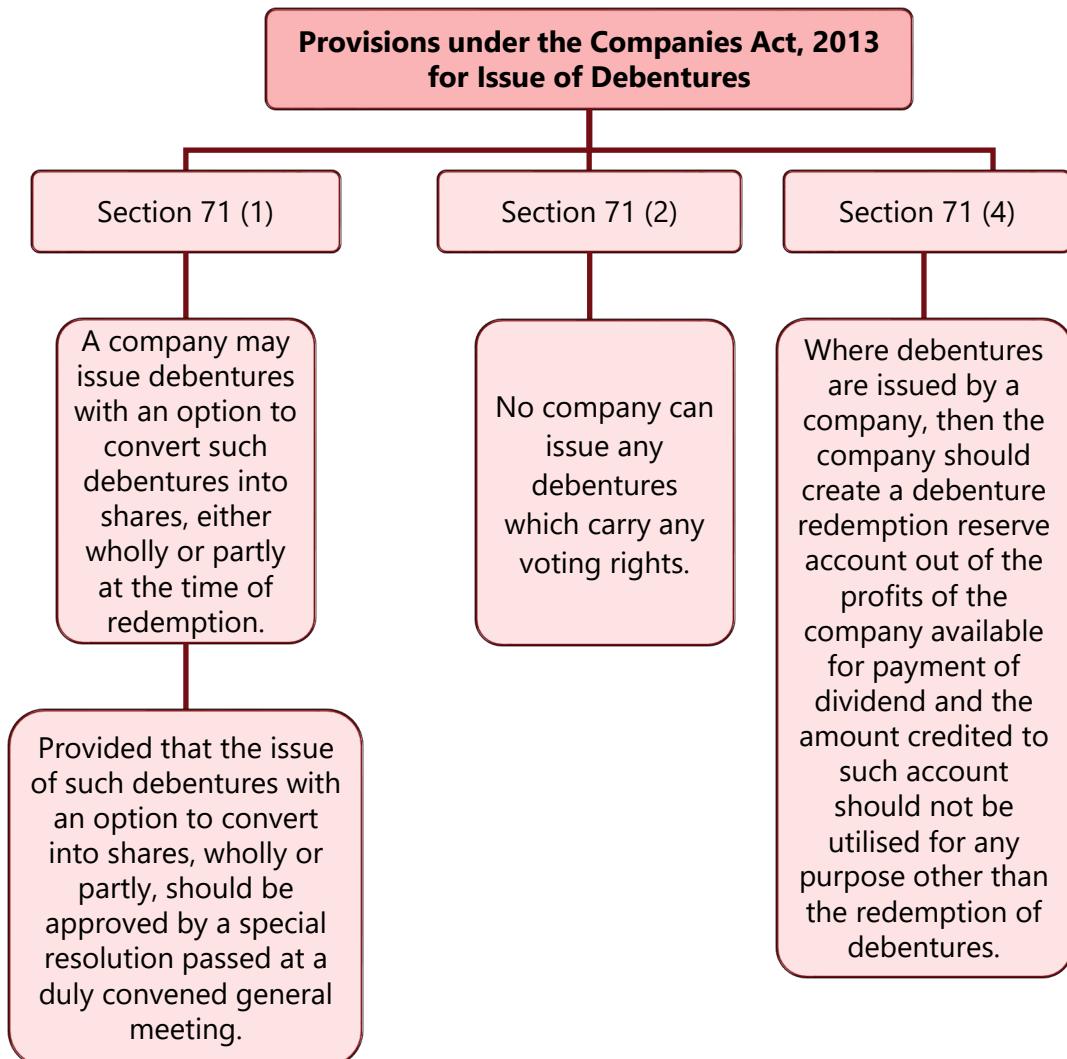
Provisions under the Companies Act, 2013 for Issue of Debentures

Section 71 (1)

A company may issue debentures with an option to convert such debentures into shares, either wholly or partly at the time of redemption.

Provided that the issue of such debentures with an option to convert into shares, wholly or partly, should be approved by a special resolution passed at a duly convened general meeting.

Section 71 (2)

No company can issue any debentures which carry any voting rights.

Section 71 (4)

Where debentures are issued by a company, then the company should create a debenture redemption reserve account out of the profits of the company available for payment of dividend and the amount credited to such account should not be utilised for any purpose other than the redemption of debentures.